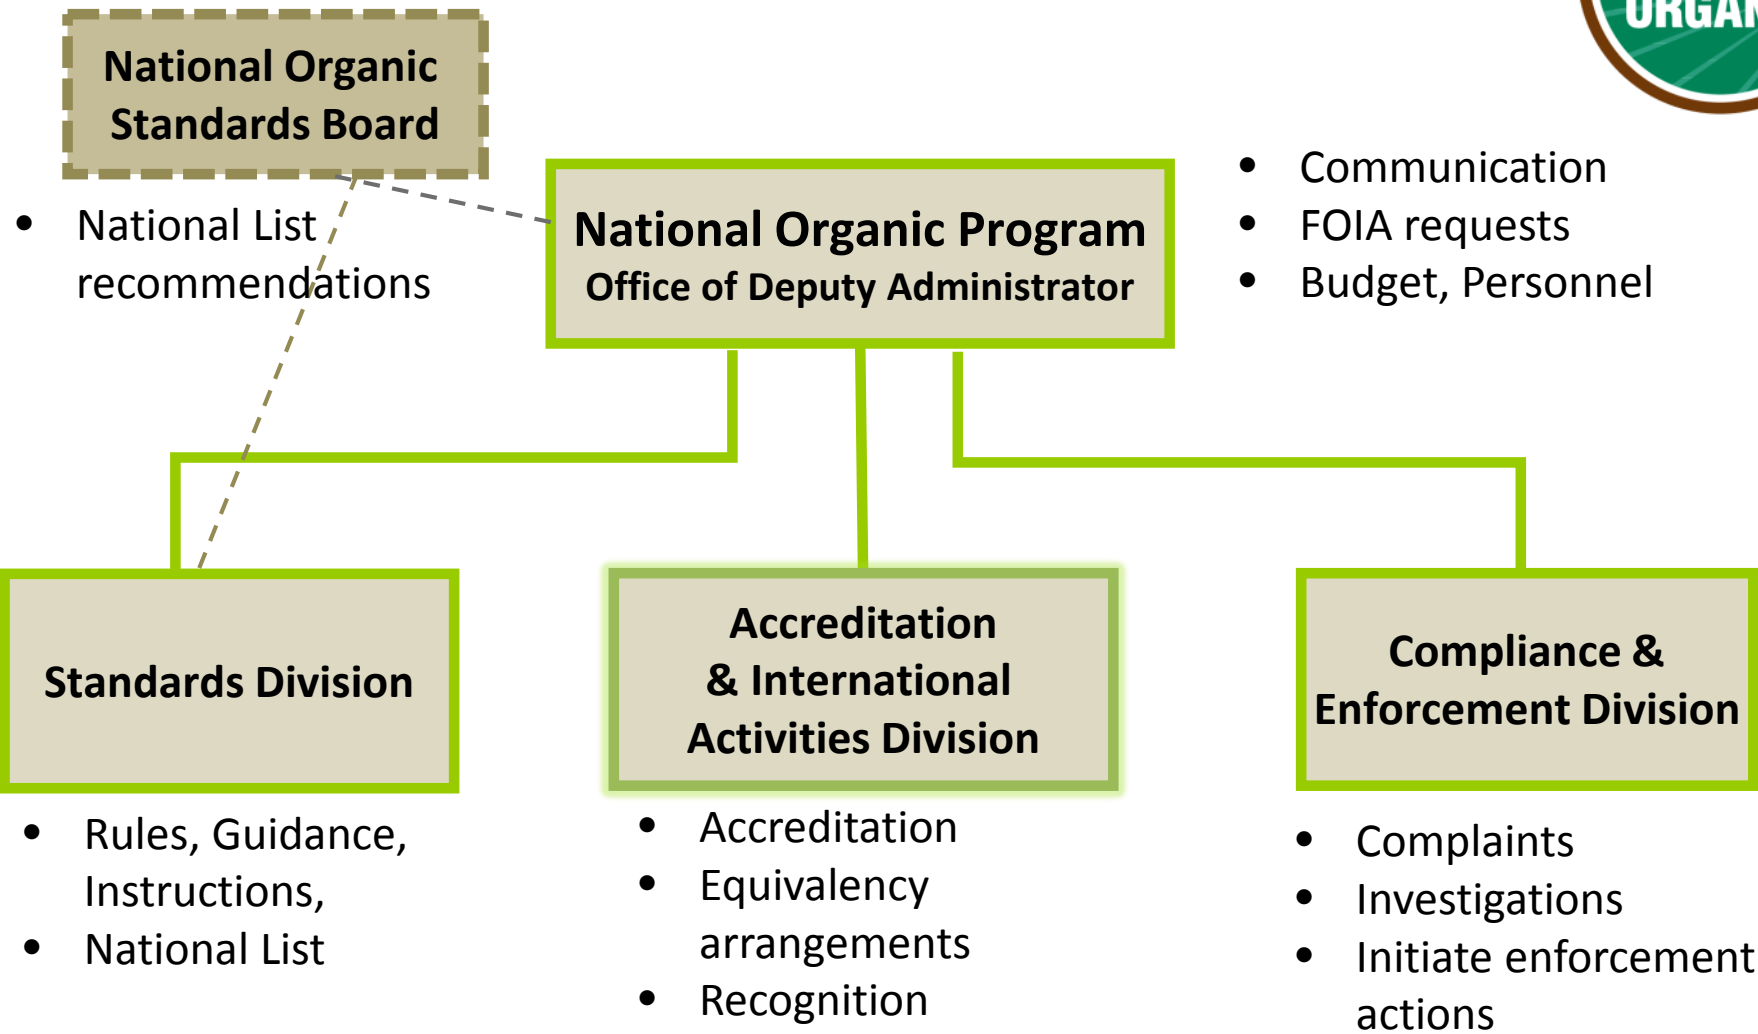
ORGA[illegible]

National Organic Standards Board

- National List recommendations

National Organic Program
Office of Deputy Administrator

- Communication
- FOIA requests
- Budget, Personnel

Standards Division

- Rules, Guidance, Instructions,
- National List

Accreditation & International Activities Division

- Accreditation
- Equivalency arrangements
- Recognition

Compliance & Enforcement Division

- Complaints
- Investigations
- Initiate enforcement actions